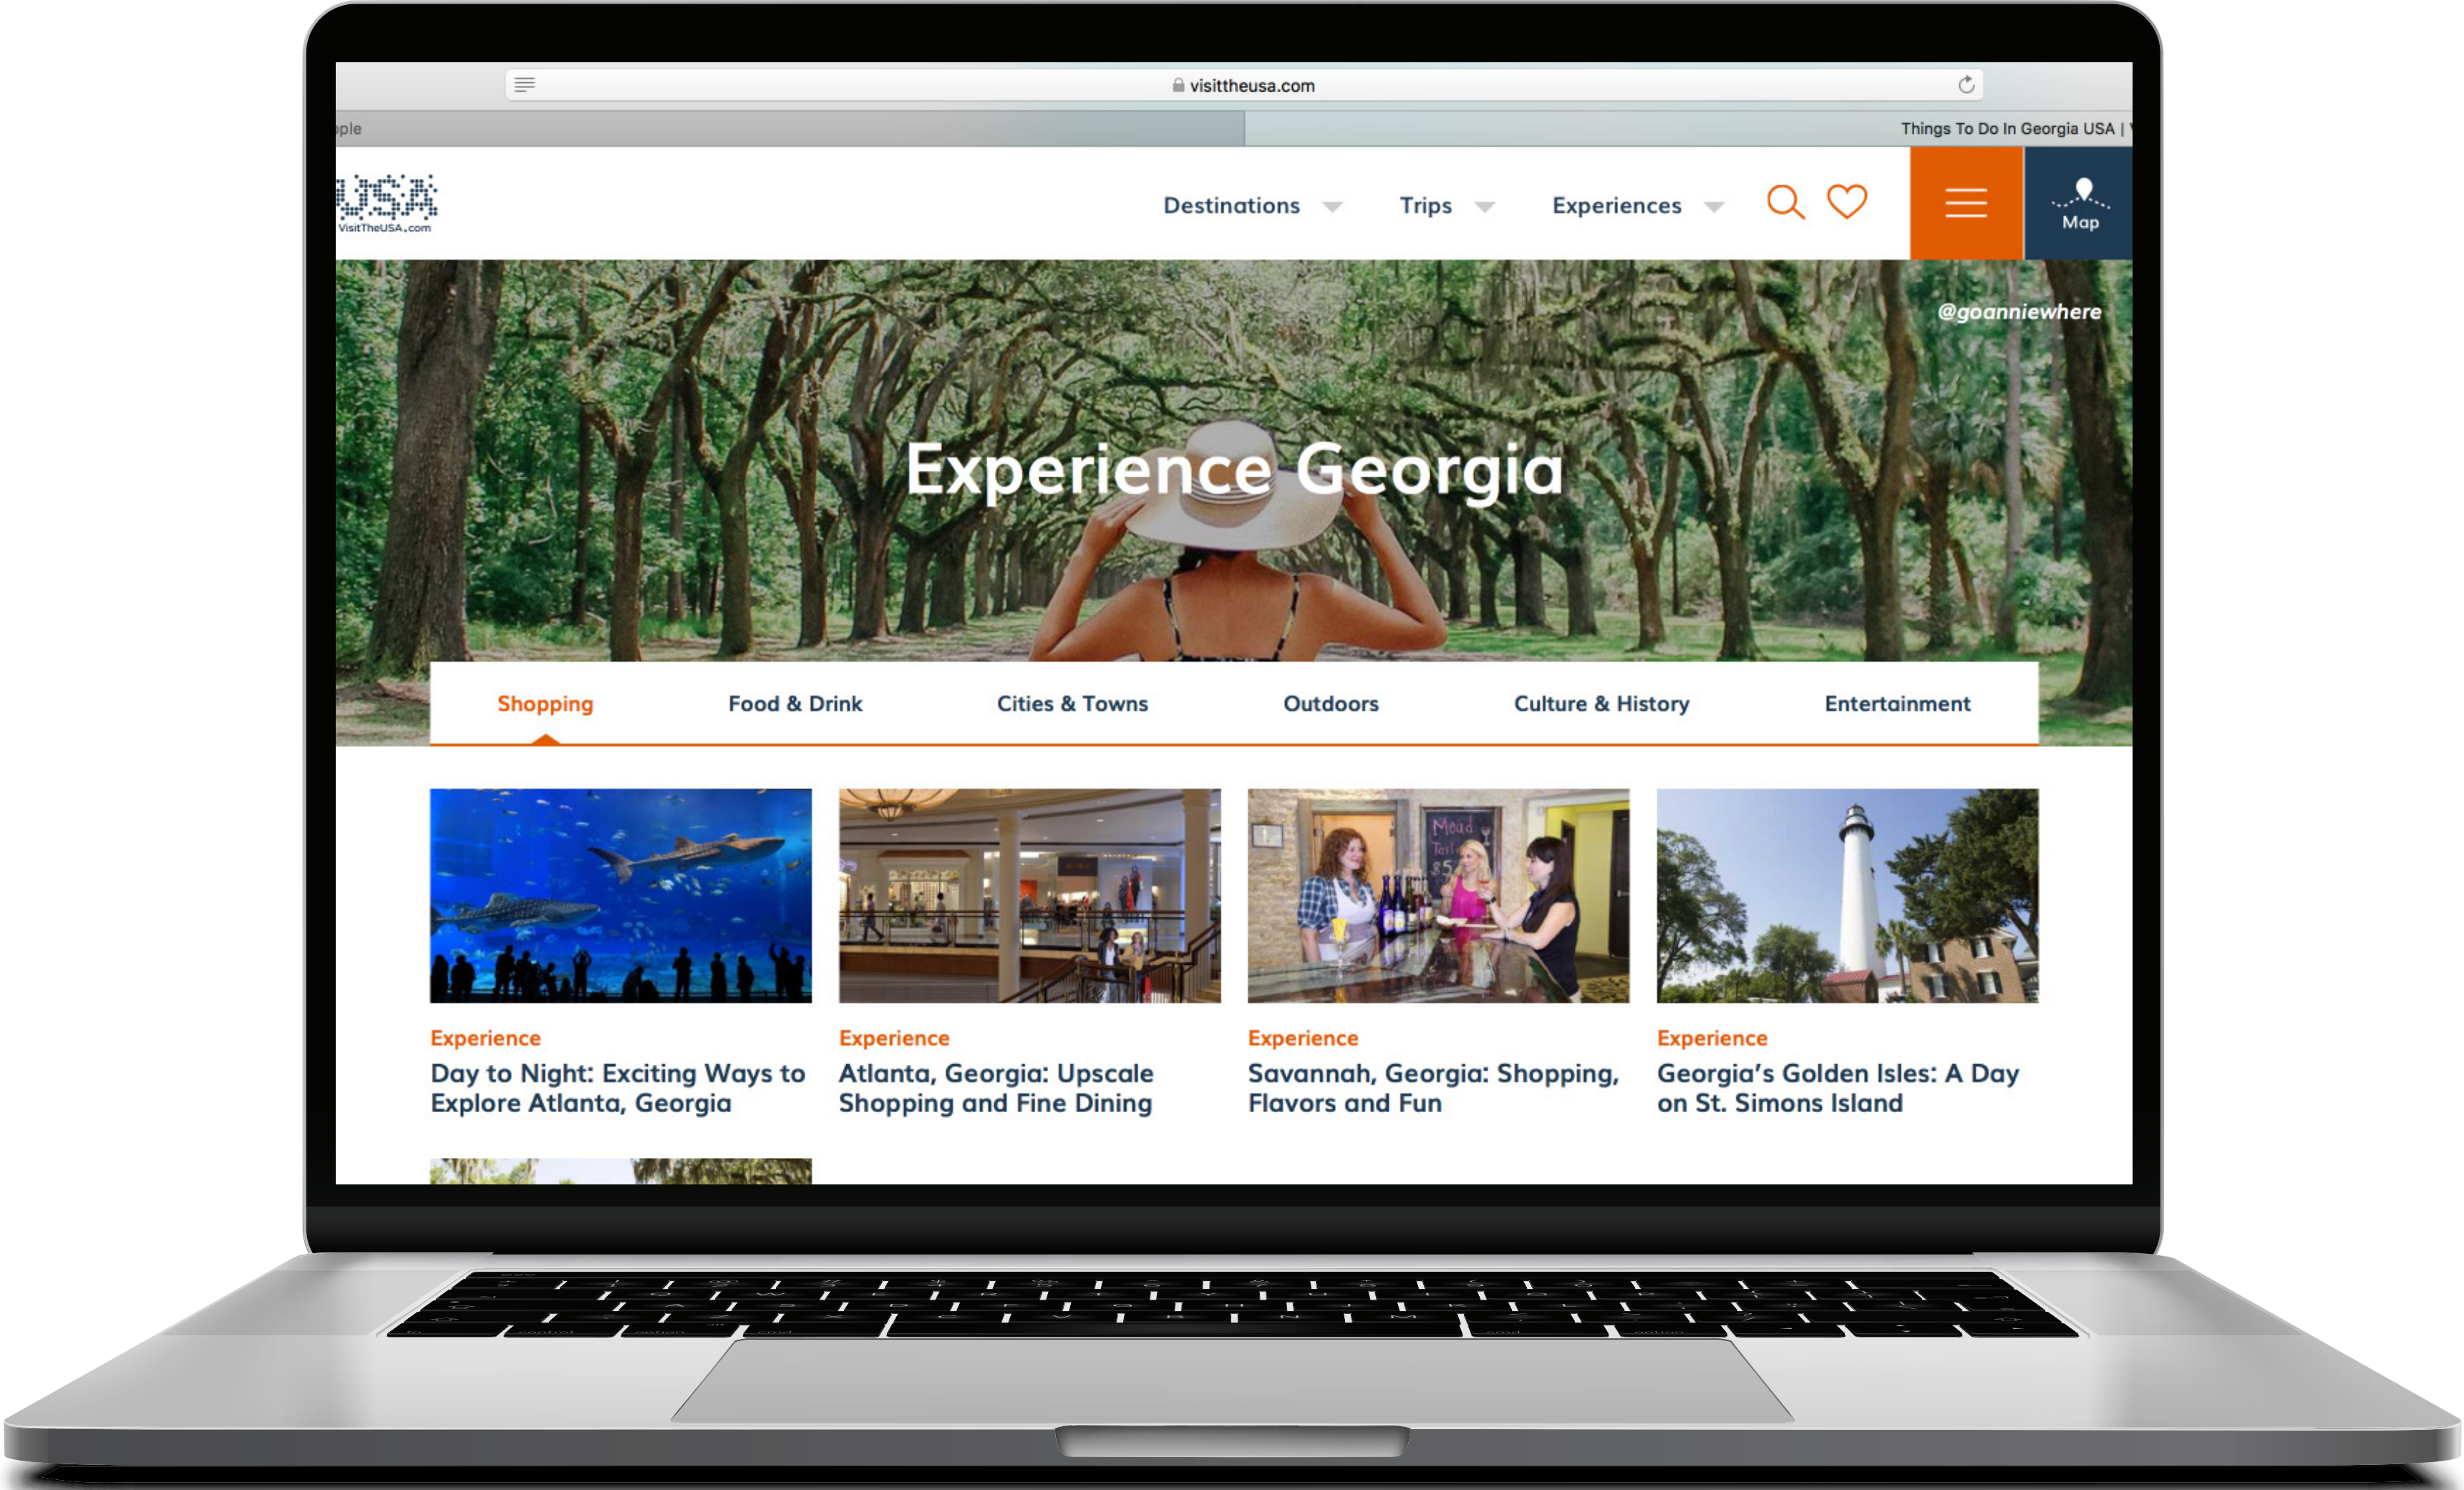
visittheusa.com

ple

Things To Do In Georgia USA |

USA
VisitTheUSA.com

Destinations Trips Experiences

Map

@goanniewhere

Experience Georgia

Shopping Food & Drink Cities & Towns Outdoors Culture & History Entertainment

Mead

Experience
Day to Night: Exciting Ways to Explore Atlanta, Georgia

Experience
Atlanta, Georgia: Upscale Shopping and Fine Dining

Experience
Savannah, Georgia: Shopping, Flavors and Fun

Experience
Georgia's Golden Isles: A Day on St. Simons Island